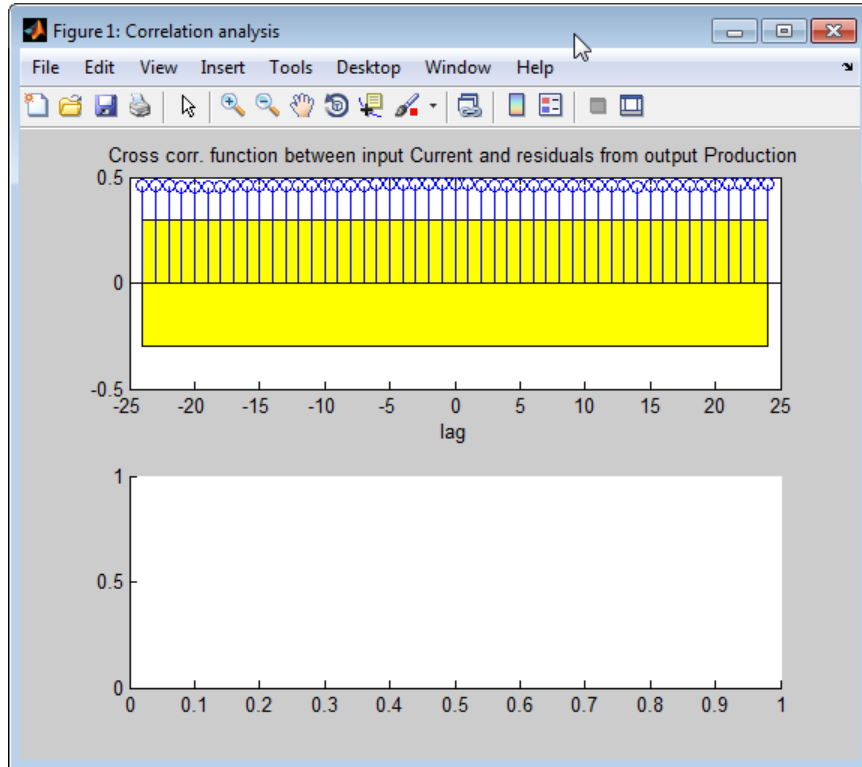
Figure 1: Correlation analysis

File Edit View Insert Tools Desktop Window Help

Cross corr. function between input Current and residuals from output Production

0.5
0
-0.5
-25 -20 -15 -10 -5 0 5 10 15 20 25
lag

1
0.5
0
0 0.1 0.2 0.3 0.4 0.5 0.6 0.7 0.8 0.9 1